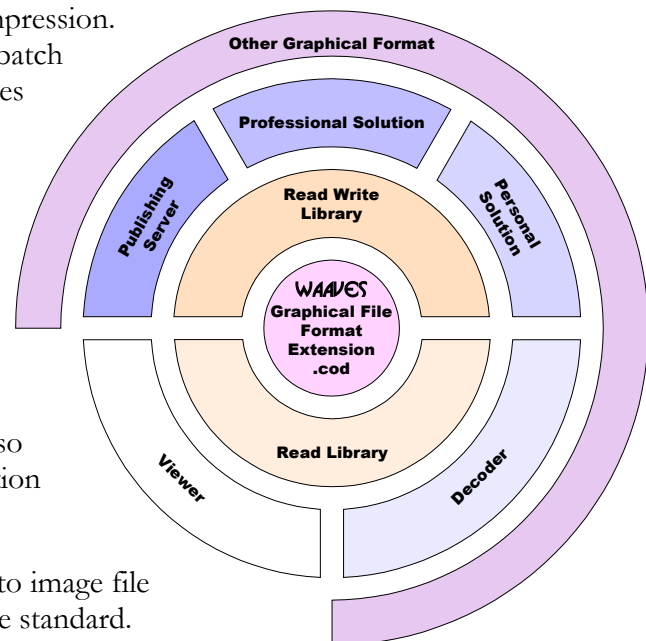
npression.
batch
es

so
ion

to image file
e standard.

Other Graphical Format

Professional Solution

Publishing Server

Personal Solution

Read Write Library

WAAVES
Graphical File Format Extension .cod

Read Library

Viewer

Decoder